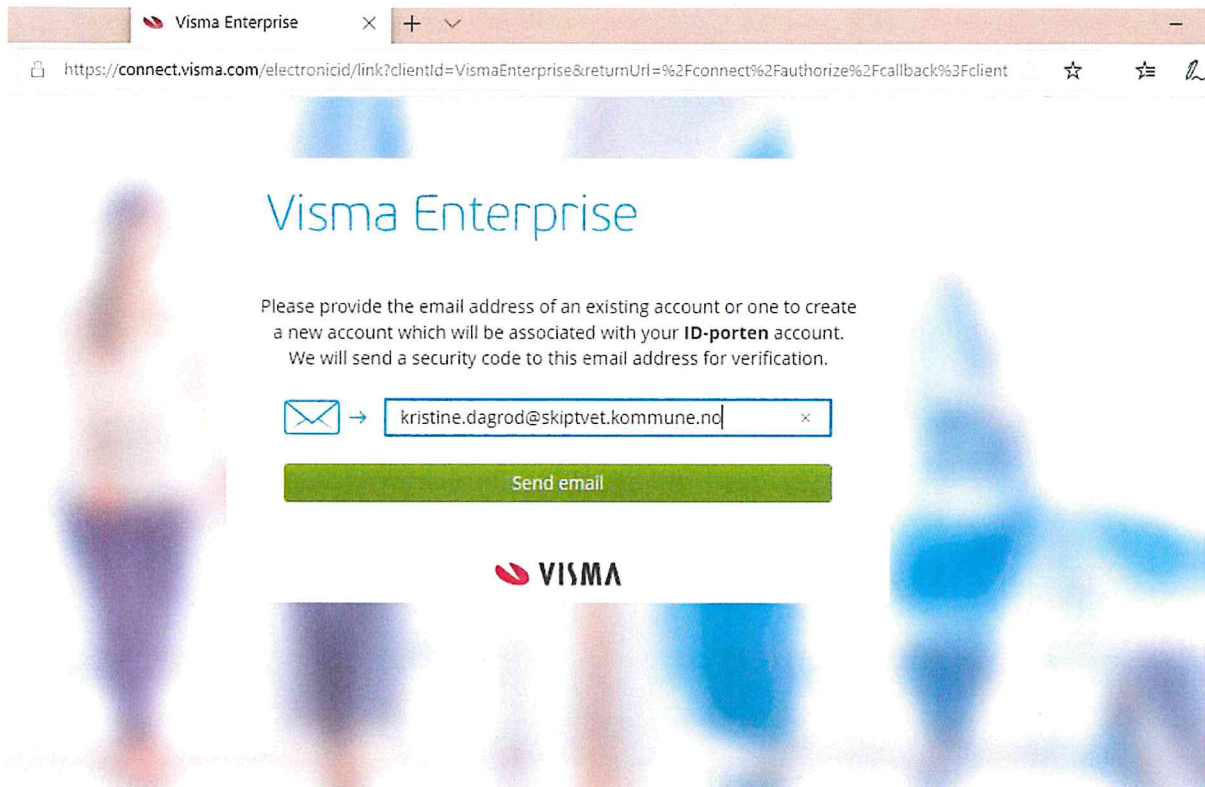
Visma Enterprise ×

https://connect.visma.com/electronicid/link?clientId=VismaEnterprise&returnUrl=%2Fconnect%2Fauthorize%2Fcallback%3Fclient

Visma Enterprise

Please provide the email address of an existing account or one to create a new account which will be associated with your **ID-porten** account. We will send a security code to this email address for verification.

kristine.dagrod@skiptvet.kommune.no ×

Send email

VISMA